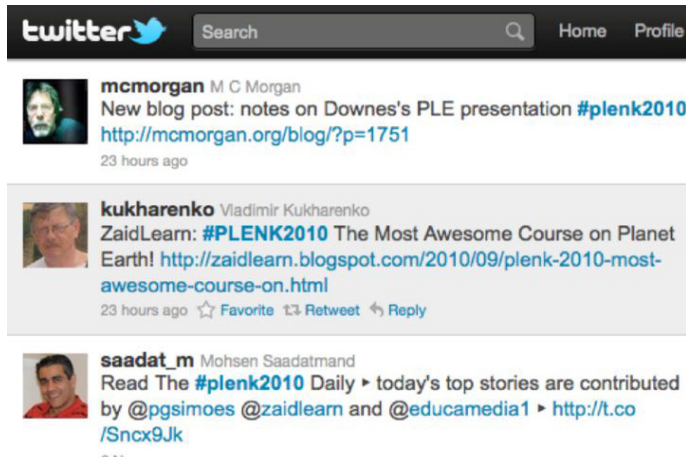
twitter

Search

Home Profile

mcmorgan M C Morgan
New blog post: notes on Downes's PLE presentation #plenk2010 http://mcmorgan.org/blog/?p=1751
23 hours ago

kukharenko Vladimir Kukharenko
ZaidLearn: #PLENK2010 The Most Awesome Course on Planet Earth! http://zaidlearn.blogspot.com/2010/09/plenk-2010-most-awesome-course-on.html
23 hours ago Favorite Retweet Reply

saadat_m Mohsen Saadatmand
Read The #plenk2010 Daily ▸ today's top stories are contributed by @pgsimoes @zaidlearn and @educamedia1 ▸ http://t.co/Sncx9Jk